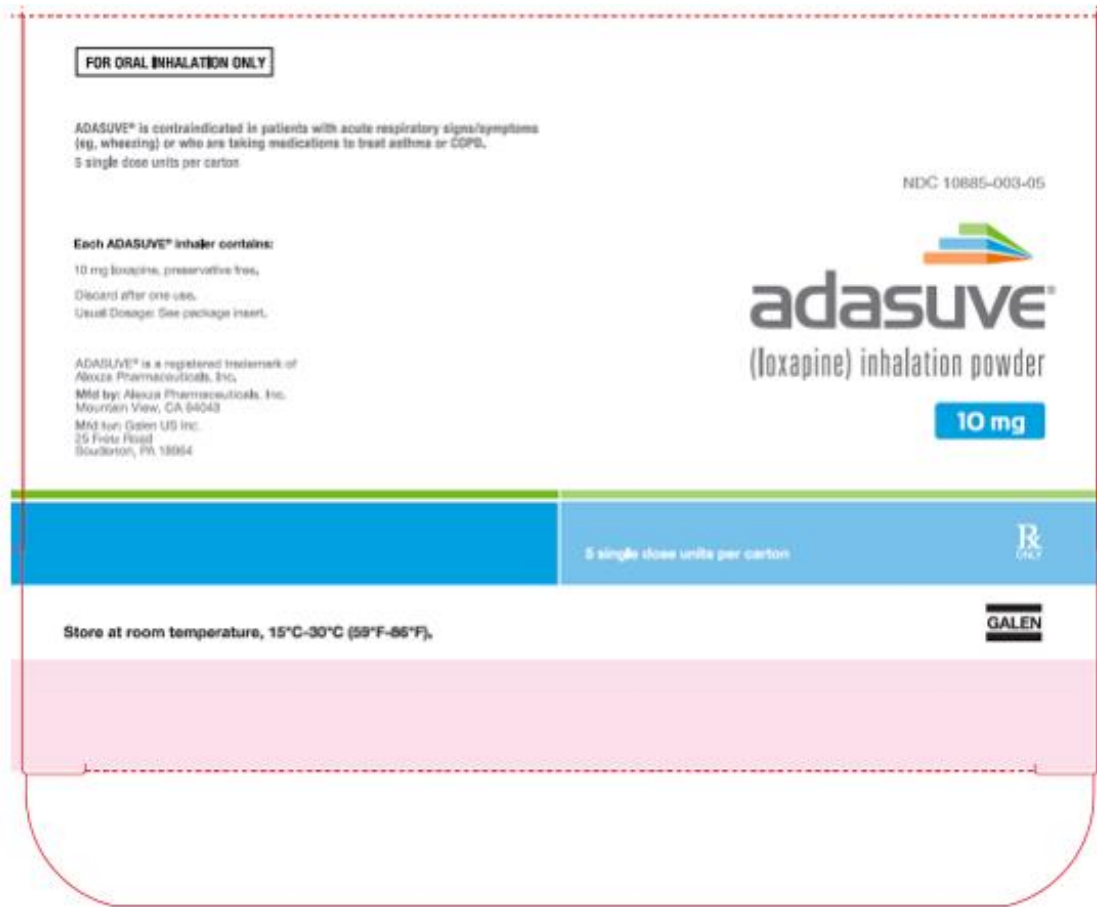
FOR ORAL INHALATION ONLY

ADASUVE® is contraindicated in patients with acute respiratory signs/symptoms (eg, wheezing) or who are taking medications to treat asthma or COPD.
5 single dose units per carton

NDC 10885-003-05

Each ADASUVE® inhaler contains:
10 mg loxapine, preservative free.
Discard after one use.
Usual Dosage: See package insert.

ADASUVE® is a registered trademark of Alexza Pharmaceuticals, Inc.
Mfd by: Alexza Pharmaceuticals, Inc. Mountain View, CA 94043
Mfd for: Galen US Inc. 25 Fretz Road Souderton, PA 18964

adasuve®
(loxapine) inhalation powder
10 mg

5 single dose units per carton

℞ ONLY

Store at room temperature, 15°C-30°C (59°F-86°F).

GALEN